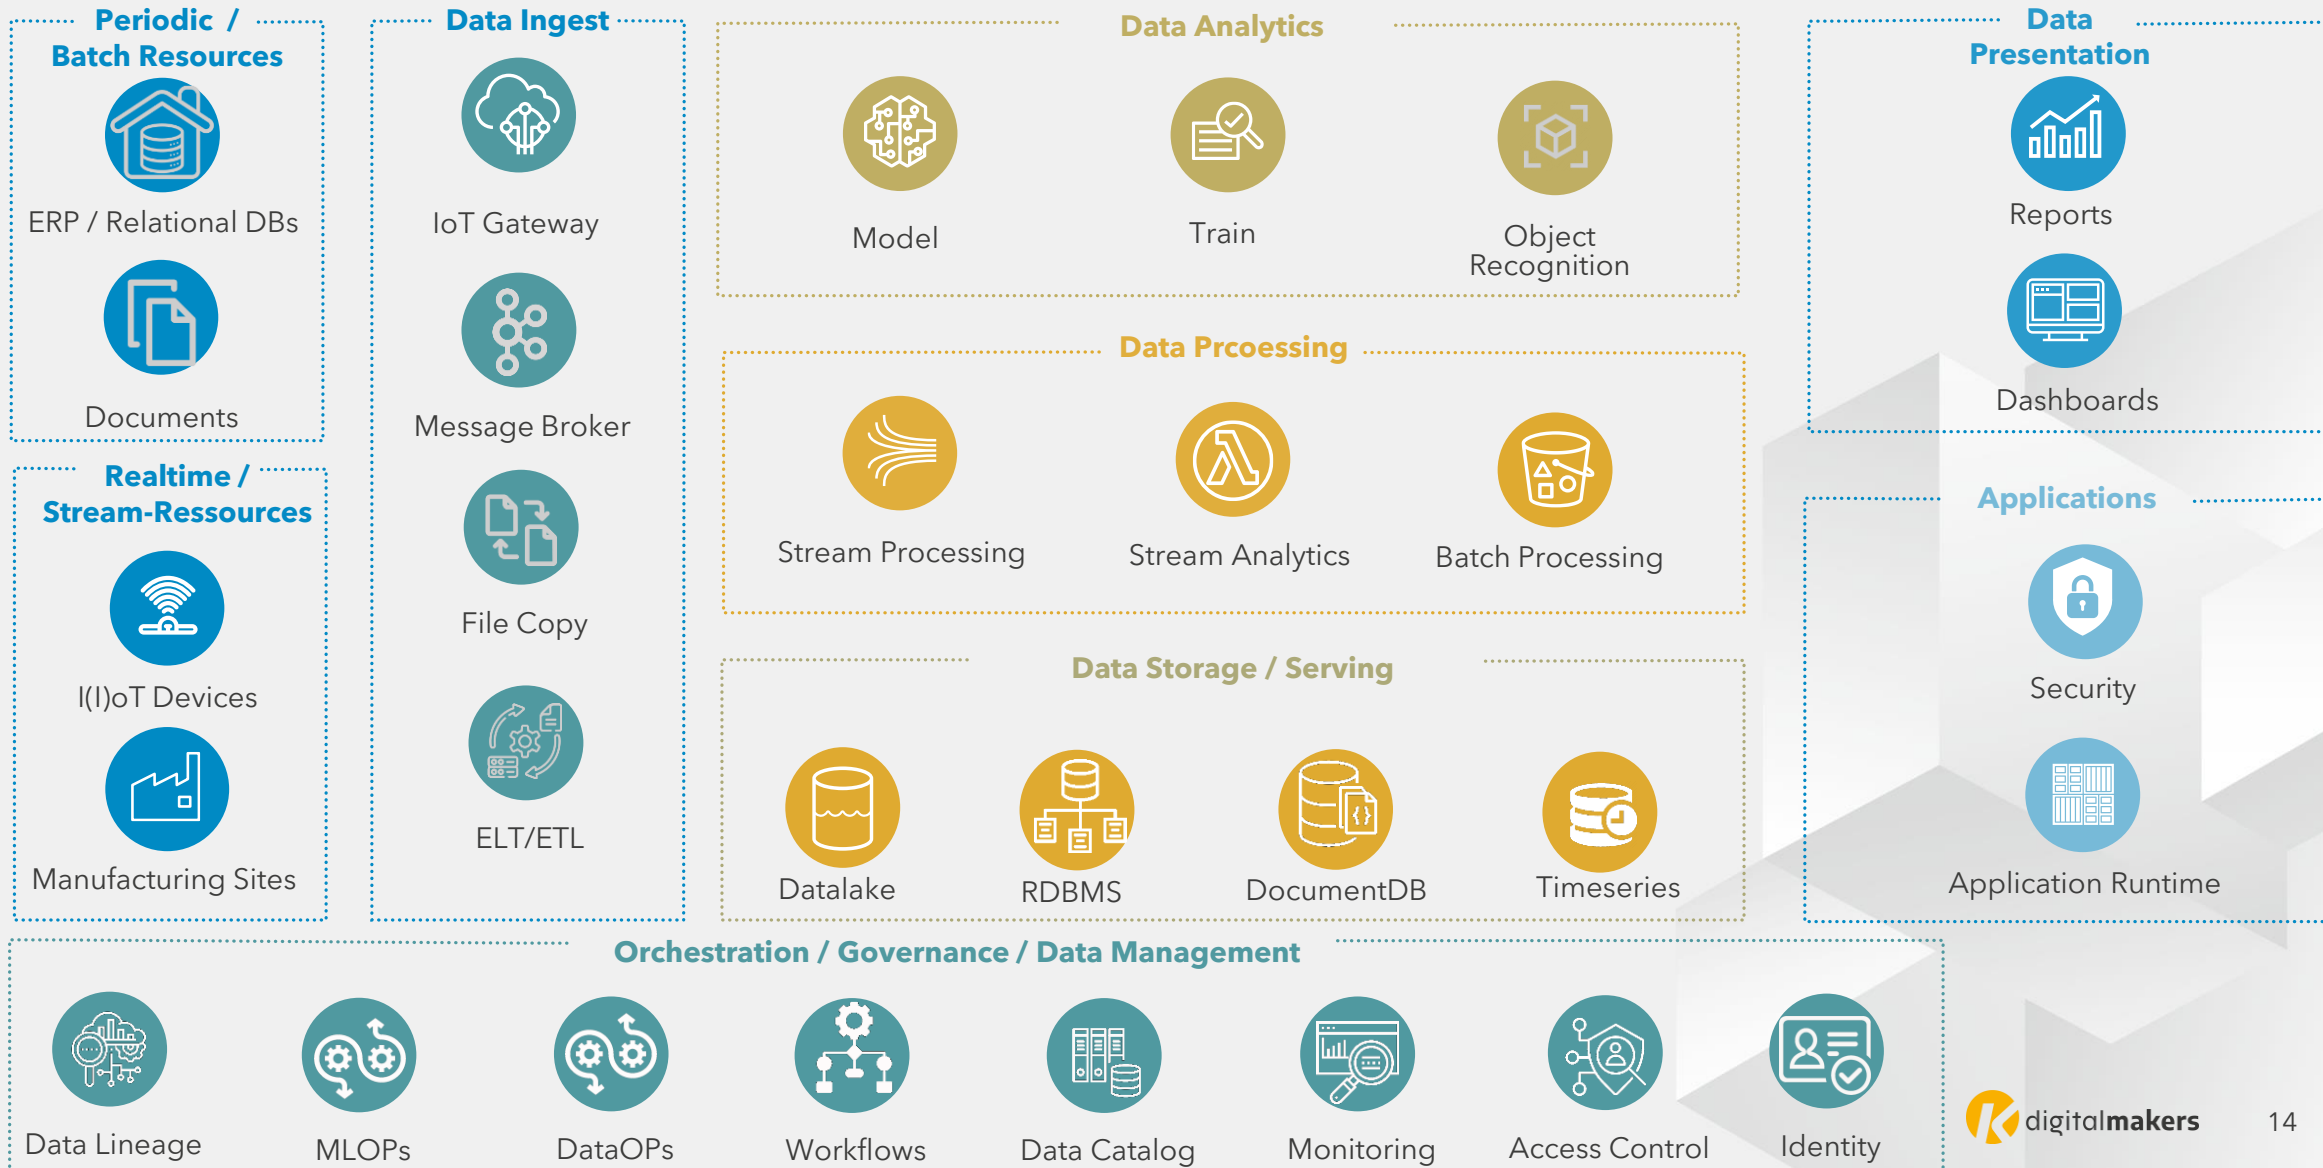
Periodic / Batch Resources

ERP / Relational DBs

Documents

Realtime / Stream-Ressources

I(I)oT Devices

Manufacturing Sites

Data Ingest

IoT Gateway

Message Broker

File Copy

ELT/ETL

Data Analytics

Model

Train

Object Recognition

Data Prcoessing

Stream Processing

Stream Analytics

Batch Processing

Data Storage / Serving

Datalake

RDBMS

DocumentDB

Timeseries

Data Presentation

Reports

Dashboards

Applications

Security

Application Runtime

Orchestration / Governance / Data Management

Data Lineage

MLOPs

DataOPs

Workflows

Data Catalog

Monitoring

Access Control

Identity

digitalmakers

14